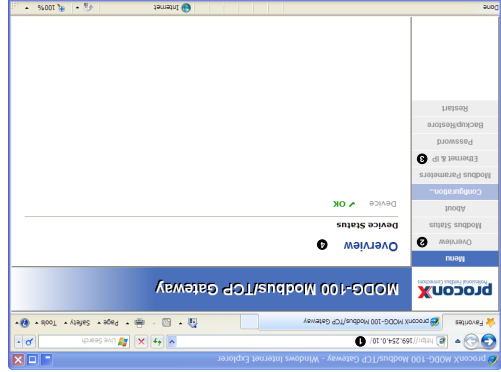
proconX MODG-100 Modbus/TCP Gateway - Windows Internet Explorer

http://169.254.0.10/ ❶

Live Search

Favorites

proconX MODG-100 Modbus/TCP Gateway

Page ▾ Safety ▾ Tools ▾

proconX
Professional Fieldbus Connectivity

MODG-100 Modbus/TCP Gateway

Menu

Overview ❷

Modbus Status

About

Configuration...

Modbus Parameters

Ethernet & IP ❸

Password

Backup/Restore

Restart

Overview ❹

Device Status

Device ✔ OK

Done

Internet

100%